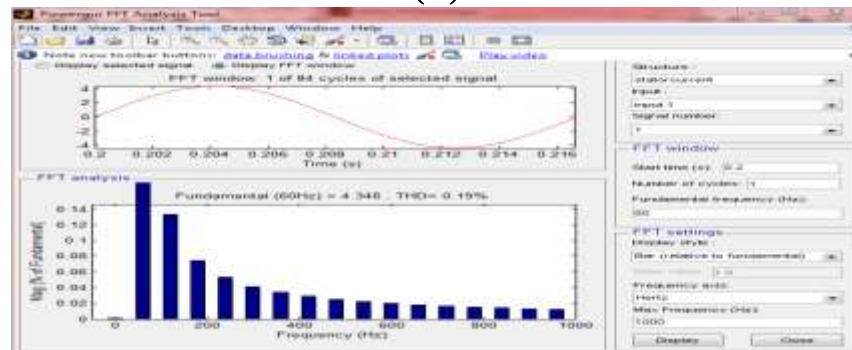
Powergui FFT Analysis Tool
File Edit View Insert Tools Desktop Window Help
Note new toolbar buttons: data brushing & linked plots Play video
Display selected signal Display FFT window
FFT window: 1 of 84 cycles of selected signal
4
2
0
-2
-4
0.2 0.202 0.204 0.206 0.208 0.21 0.212 0.214 0.216
Time (s)
FFT analysis
Fundamental (60Hz) = 4.348 , THD= 0.19%
0.14
0.12
0.1
0.08
0.06
0.04
0.02
0
Mag (% of Fundamental)
0 200 400 600 800 1000
Frequency (Hz)
Structure :
statorcurrent
Input :
input 1
Signal number :
1
FFT window
Start time (s): 0.2
Number of cycles: 1
Fundamental frequency (Hz):
60
FFT settings
Display style :
Bar (relative to fundamental)
Base value: 1.0
Frequency axis:
Hertz
Max Frequency (Hz):
1000
Display Close